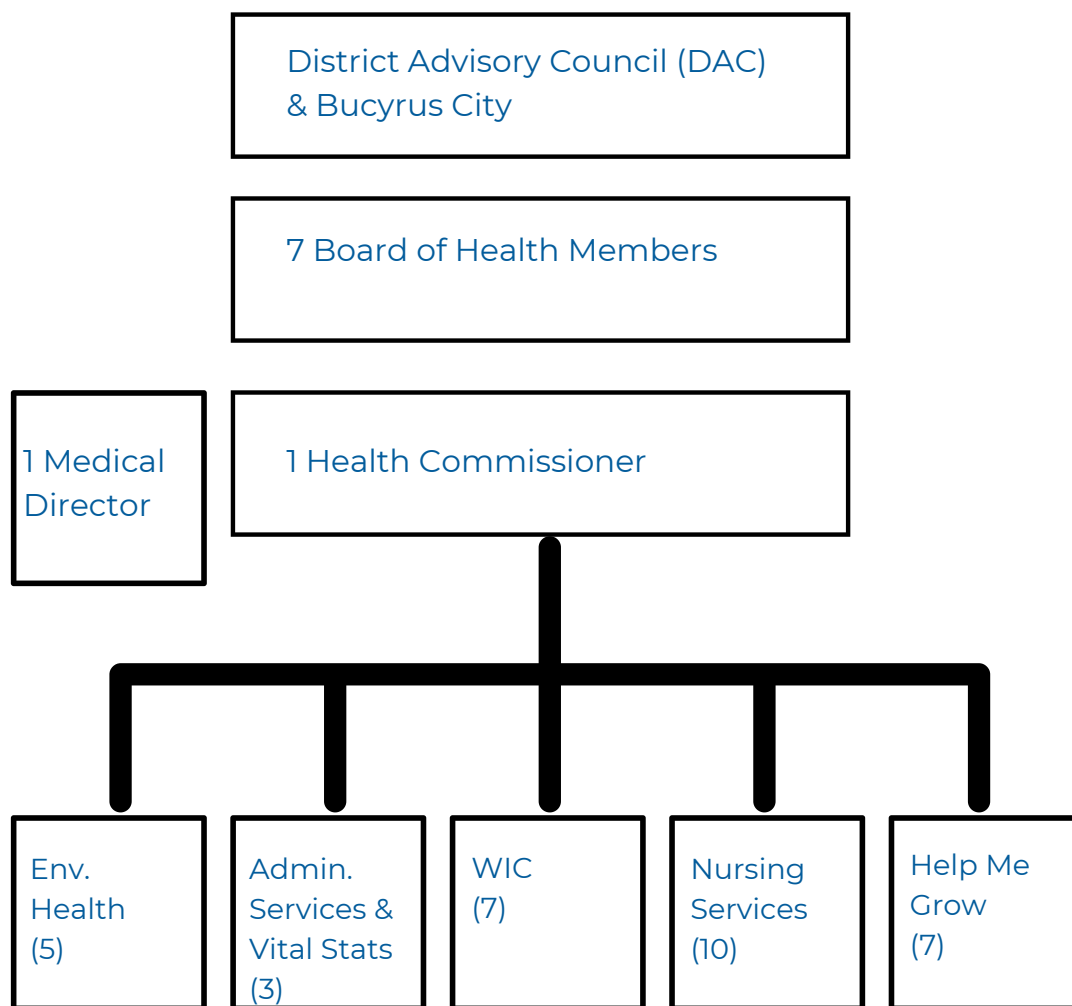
District Advisory Council (DAC)
& Bucyrus City

7 Board of Health Members

1 Medical Director

1 Health Commissioner

Env. Health (5)

Admin. Services & Vital Stats (3)

WIC (7)

Nursing Services (10)

Help Me Grow (7)